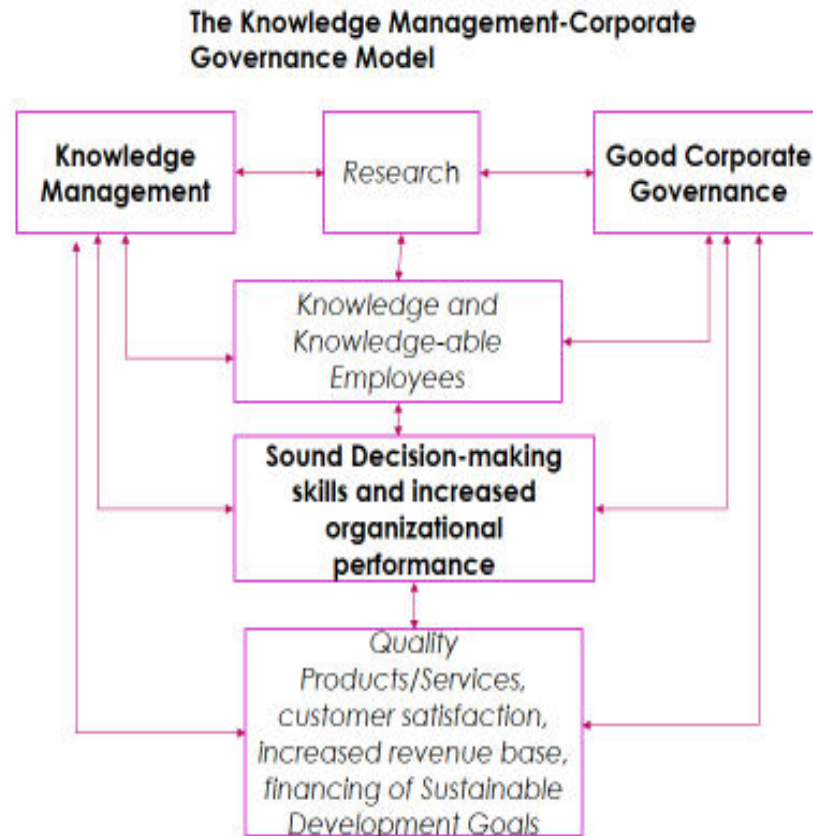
The Knowledge Management-Corporate Governance Model

Knowledge Management

Research

Good Corporate Governance

Knowledge and Knowledge-able Employees

Sound Decision-making skills and increased organizational performance

Quality Products/Services, customer satisfaction, increased revenue base, financing of Sustainable Development Goals